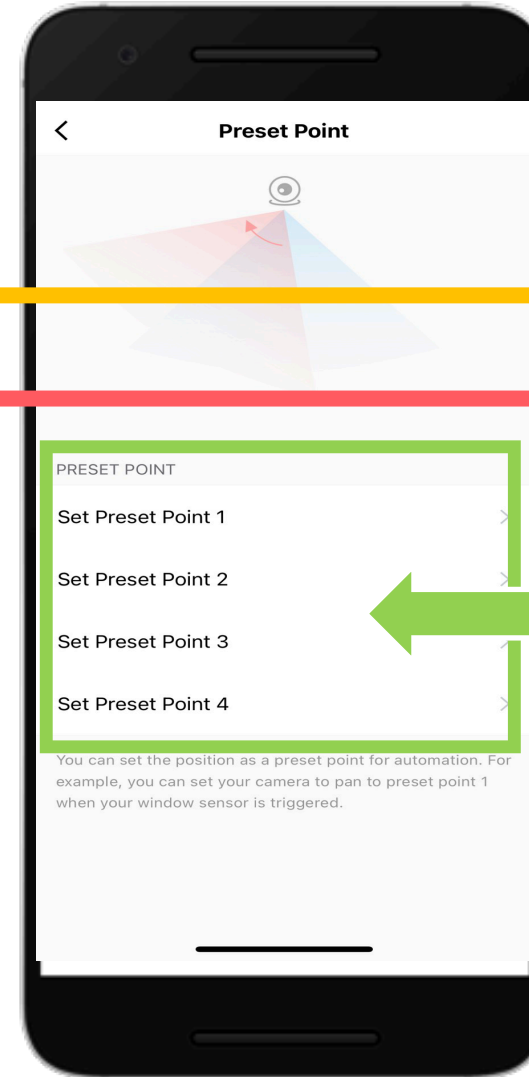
Preset Point

PRESET POINT

Set Preset Point 1

Set Preset Point 2

Set Preset Point 3

Set Preset Point 4

You can set the position as a preset point for automation. For example, you can set your camera to pan to preset point 1 when your window sensor is triggered.